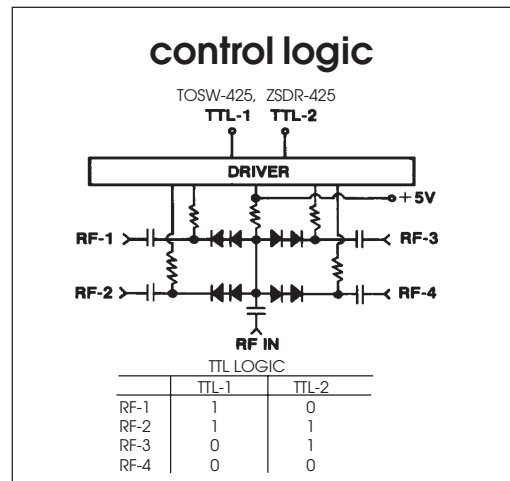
control logic

TOSW-425, ZSDR-425
TTL-1 TTL-2

DRIVER

+5V

RF-1

RF-3

RF-2

RF-4

RF IN

TTL LOGIC

| | TTL-1 | TTL-2 |
|---|---|---|
| RF-1 | 1 | 0 |
| RF-2 | 1 | 1 |
| RF-3 | 0 | 1 |
| RF-4 | 0 | 0 |